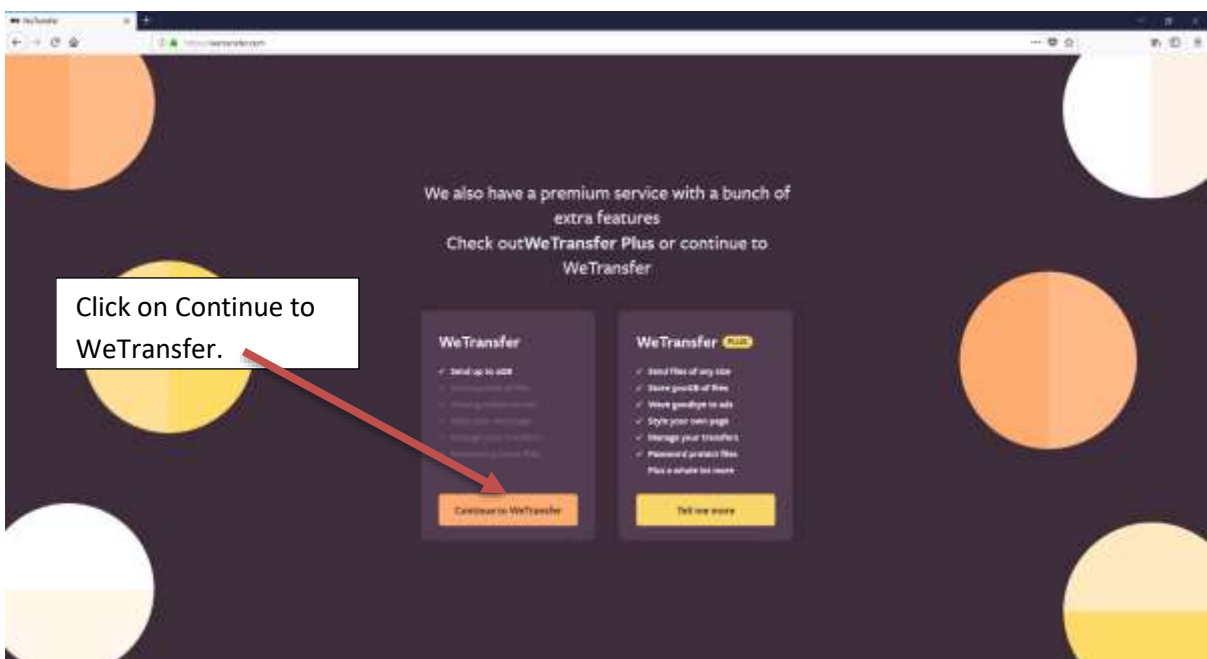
WeTransfer

https://wetransfer.com

We also have a premium service with a bunch of extra features
Check outWeTransfer Plus or continue to WeTransfer

Click on Continue to WeTransfer.

WeTransfer

✓ Send up to 2GB
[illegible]
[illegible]
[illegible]
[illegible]
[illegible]

Continue to WeTransfer

WeTransfer PLUS

✓ Send files of any size
✓ Store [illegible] of files
✓ Wave goodbye to ads
✓ Style your own page
✓ Manage your transfers
✓ Password protect files
Plus a whole lot more

Tell me more